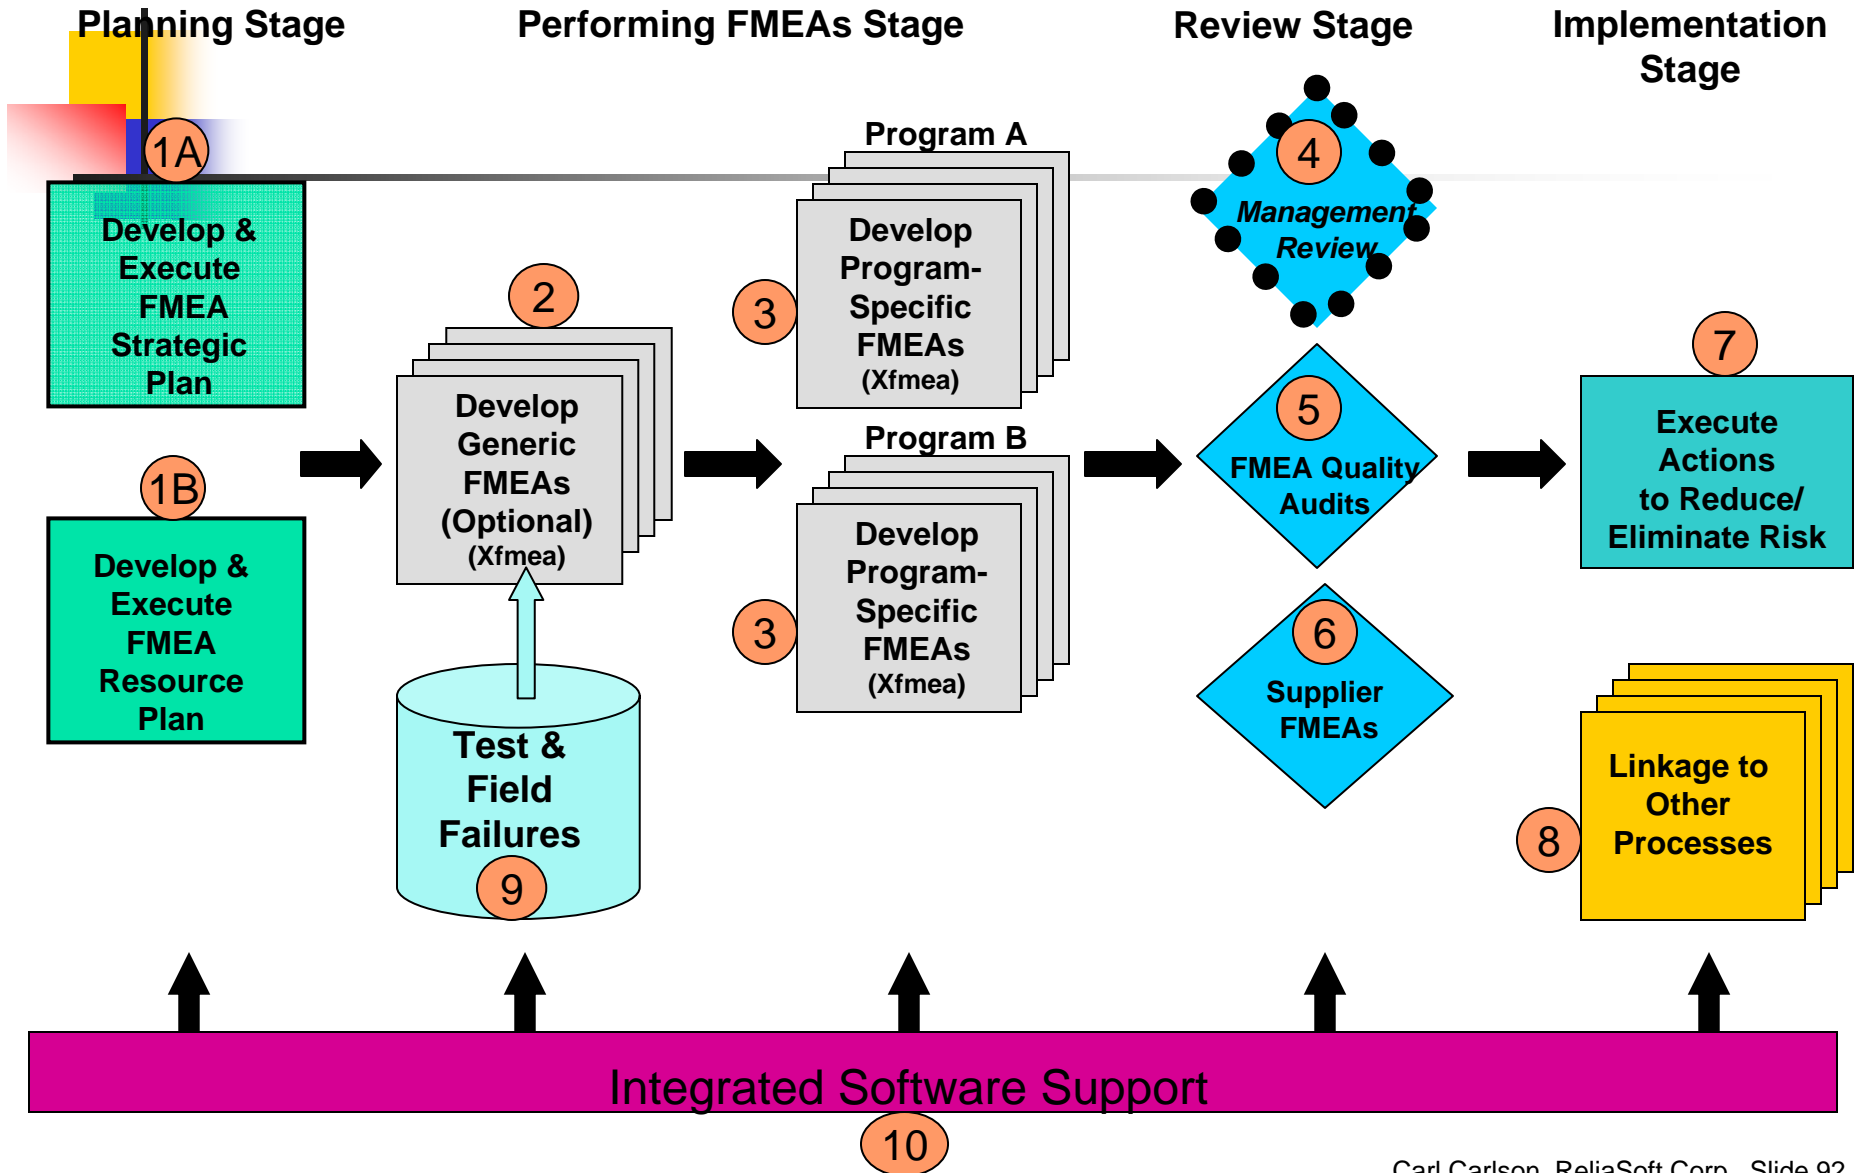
Planning Stage

Performing FMEAs Stage

Review Stage

Implementation Stage

1A

Develop & Execute FMEA Strategic Plan

1B

Develop & Execute FMEA Resource Plan

2

Develop Generic FMEAs (Optional) (Xfmea)

Test & Field Failures

9

Program A

3

Develop Program-Specific FMEAs (Xfmea)

Program B

3

Develop Program-Specific FMEAs (Xfmea)

4

Management Review

5

FMEA Quality Audits

6

Supplier FMEAs

7

Execute Actions to Reduce/ Eliminate Risk

8

Linkage to Other Processes

Integrated Software Support

10

Carl Carlson, ReliaSoft Corp., Slide 92